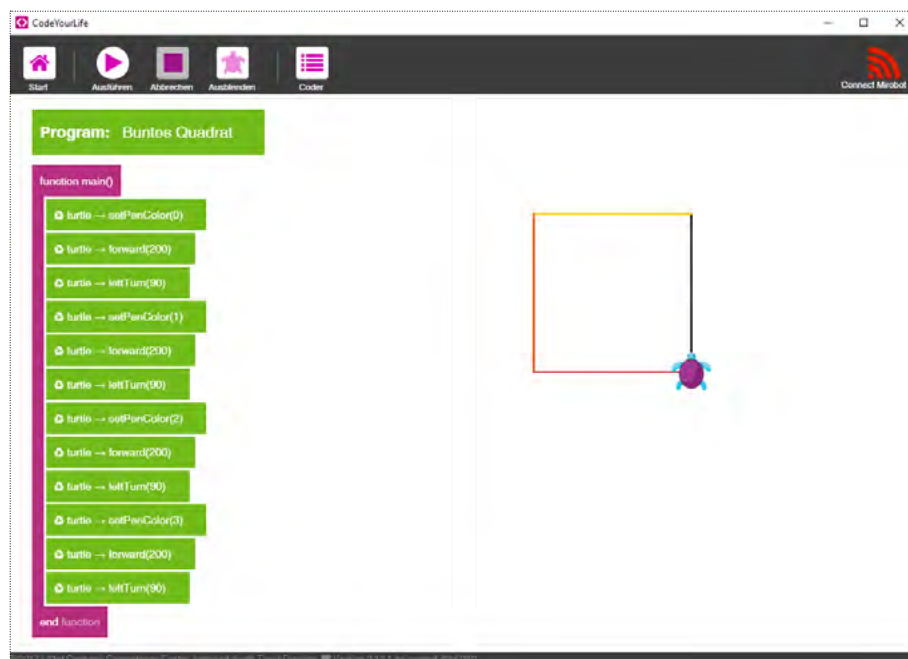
CodeYourLife

Start
Ausführen
Abbrechen
Ausblenden
Coder
Connect Mirobot

Program: Buntes Quadrat

function main()
turtle → setPenColor(0)
turtle → forward(200)
turtle → leftTurn(90)
turtle → setPenColor(1)
turtle → forward(200)
turtle → leftTurn(90)
turtle → setPenColor(2)
turtle → forward(200)
turtle → leftTurn(90)
turtle → setPenColor(3)
turtle → forward(200)
turtle → leftTurn(90)
end function

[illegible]